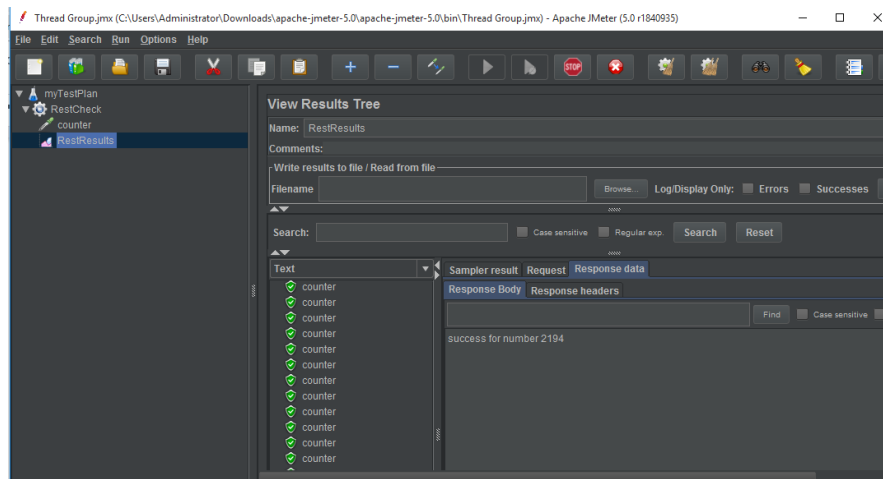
Thread Group.jmx (C:\Users\Administrator\Downloads\apache-jmeter-5.0\apache-jmeter-5.0\bin\Thread Group.jmx) - Apache JMeter (5.0 r1840935)

File Edit Search Run Options Help

myTestPlan
RestCheck
counter
RestResults

View Results Tree

Name: RestResults

Comments:

Write results to file / Read from file

Filename Browse... Log/Display Only: Errors Successes

Search: Case sensitive Regular exp. Search Reset

Text

counter
counter
counter
counter
counter
counter
counter
counter
counter
counter
counter
counter

Sampler result Request Response data

Response Body Response headers

Find Case sensitive

success for number 2194